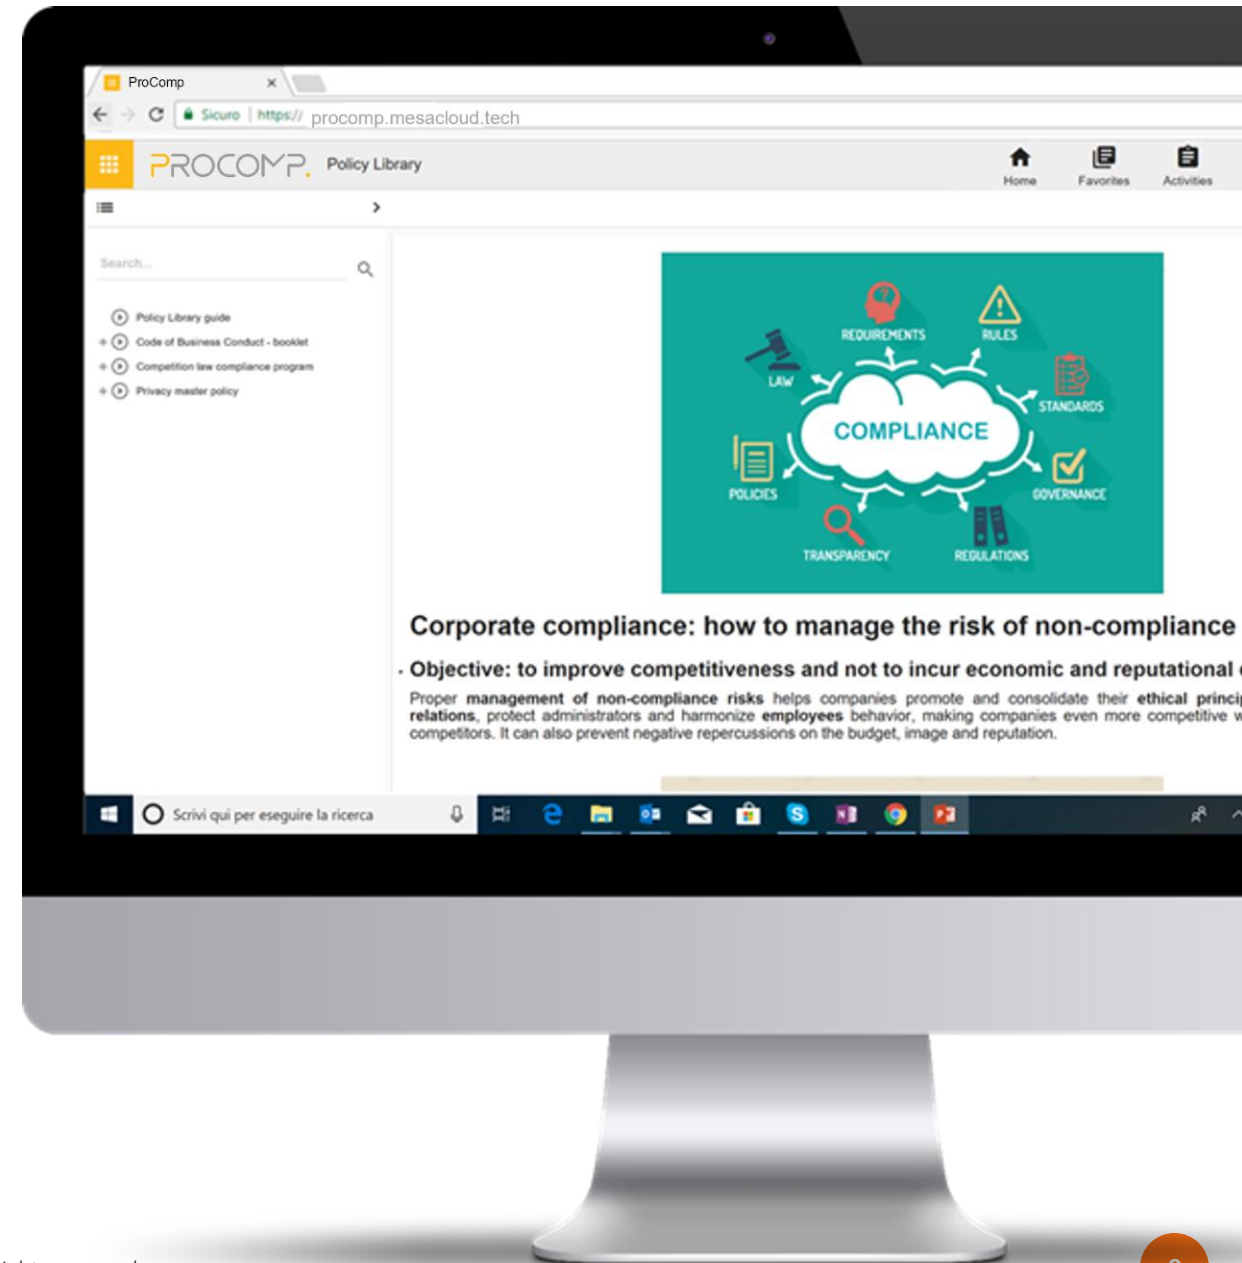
ProComp ×

Sicuro | https:// procomp.mesacloud.tech

PROCOMP. Policy Library

Home Favorites Activities

Search...

Policy Library guide
Code of Business Conduct - booklet
Competition law compliance program
Privacy master policy

REQUIREMENTS RULES LAW STANDARDS COMPLIANCE POLICIES GOVERNANCE TRANSPARENCY REGULATIONS

Corporate compliance: how to manage the risk of non-compliance

Objective: to improve competitiveness and not to incur economic and reputational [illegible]

Proper **management of non-compliance risks** helps companies promote and consolidate their **ethical princi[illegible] relations**, protect administrators and harmonize **employees** behavior, making companies even more competitive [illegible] competitors. It can also prevent negative repercussions on the budget, image and reputation.

Scrivi qui per eseguire la ricerca